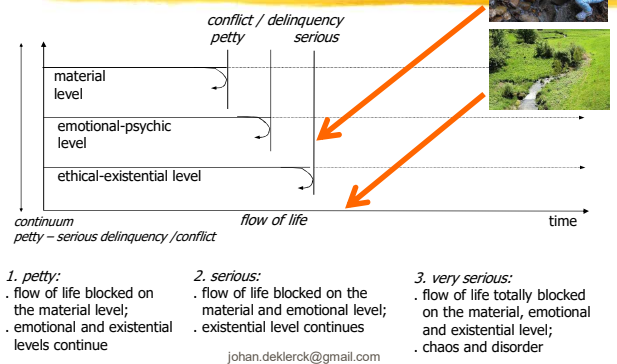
conflict / delinquency
petty serious

material level

emotional-psychic level

ethical-existential level

continuum
petty – serious delinquency /conflict

flow of life

time

1. petty:
. flow of life blocked on the material level;
. emotional and existential levels continue

2. serious:
. flow of life blocked on the material and emotional level;
. existential level continues

3. very serious:
. flow of life totally blocked on the material, emotional and existential level;
. chaos and disorder

johan.deklerck@gmail.com